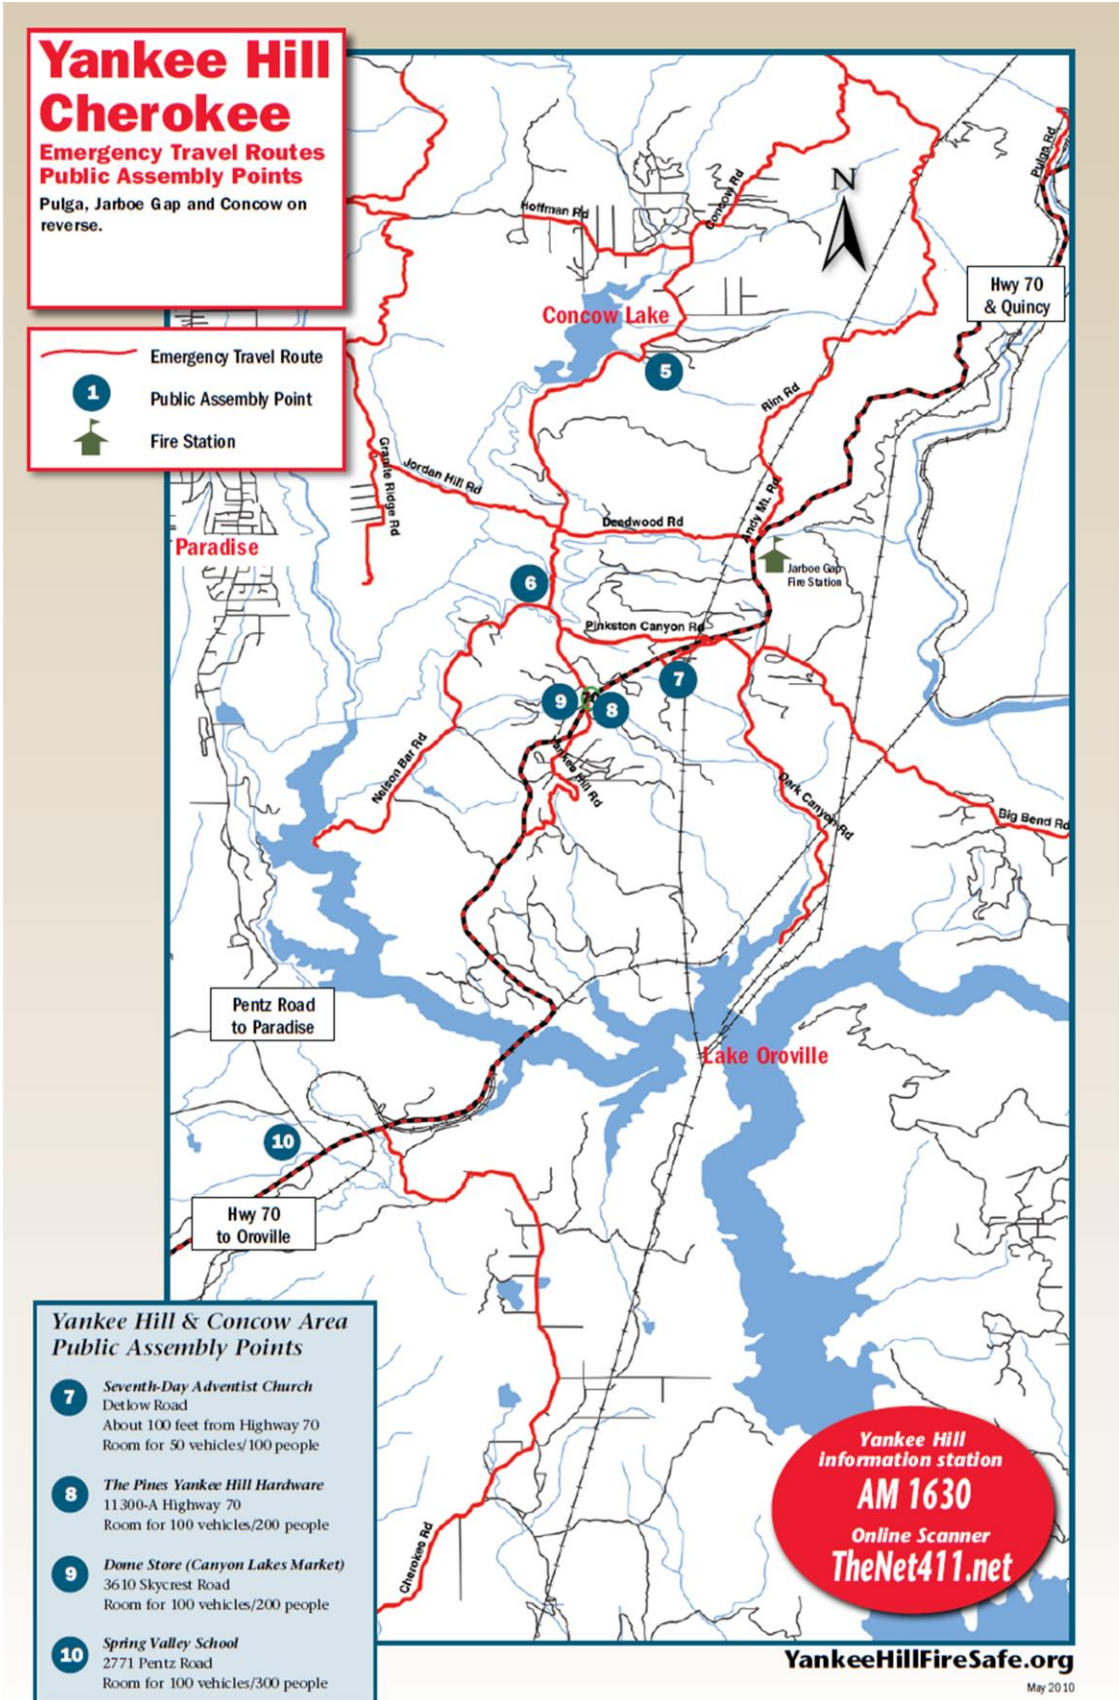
Yankee Hill Cherokee
Emergency Travel Routes
Public Assembly Points
Pulga, Jarboe Gap and Concow on reverse.

Emergency Travel Route
1 Public Assembly Point
Fire Station

N

Hoffman Rd
Concow Rd
Pulga Rd
Hwy 70 & Quincy
Concow Lake
5
Rim Rd
Granite Ridge Rd
Jordan Hill Rd
Deadwood Rd
Andy Mt. Rd
Paradise
Jarboe Gap Fire Station
6
Pinkston Canyon Rd
7
9
8
Nelson Bar Rd
Yankee Hill Rd
Dark Canyon Rd
Big Bend Rd
Pentz Road to Paradise
Lake Oroville
10
Hwy 70 to Oroville
Cherokee Rd

Yankee Hill & Concow Area Public Assembly Points

7 Seventh-Day Adventist Church
Detlow Road
About 100 feet from Highway 70
Room for 50 vehicles/100 people

8 The Pines Yankee Hill Hardware
11300-A Highway 70
Room for 100 vehicles/200 people

9 Dome Store (Canyon Lakes Market)
3610 Skycrest Road
Room for 100 vehicles/200 people

10 Spring Valley School
2771 Pentz Road
Room for 100 vehicles/300 people

Yankee Hill information station
AM 1630
Online Scanner
TheNet411.net

YankeeHillFireSafe.org
May 2010